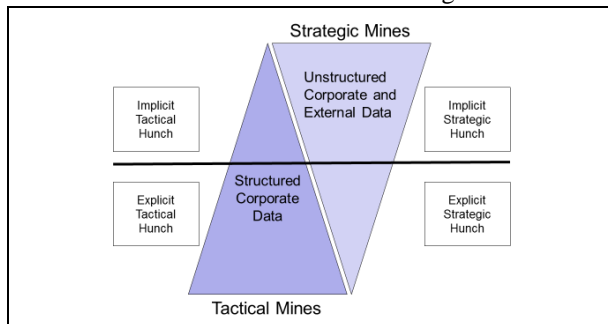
Strategic Mines

Implicit Tactical Hunch

Unstructured Corporate and External Data

Implicit Strategic Hunch

Explicit Tactical Hunch

Structured Corporate Data

Explicit Strategic Hunch

Tactical Mines